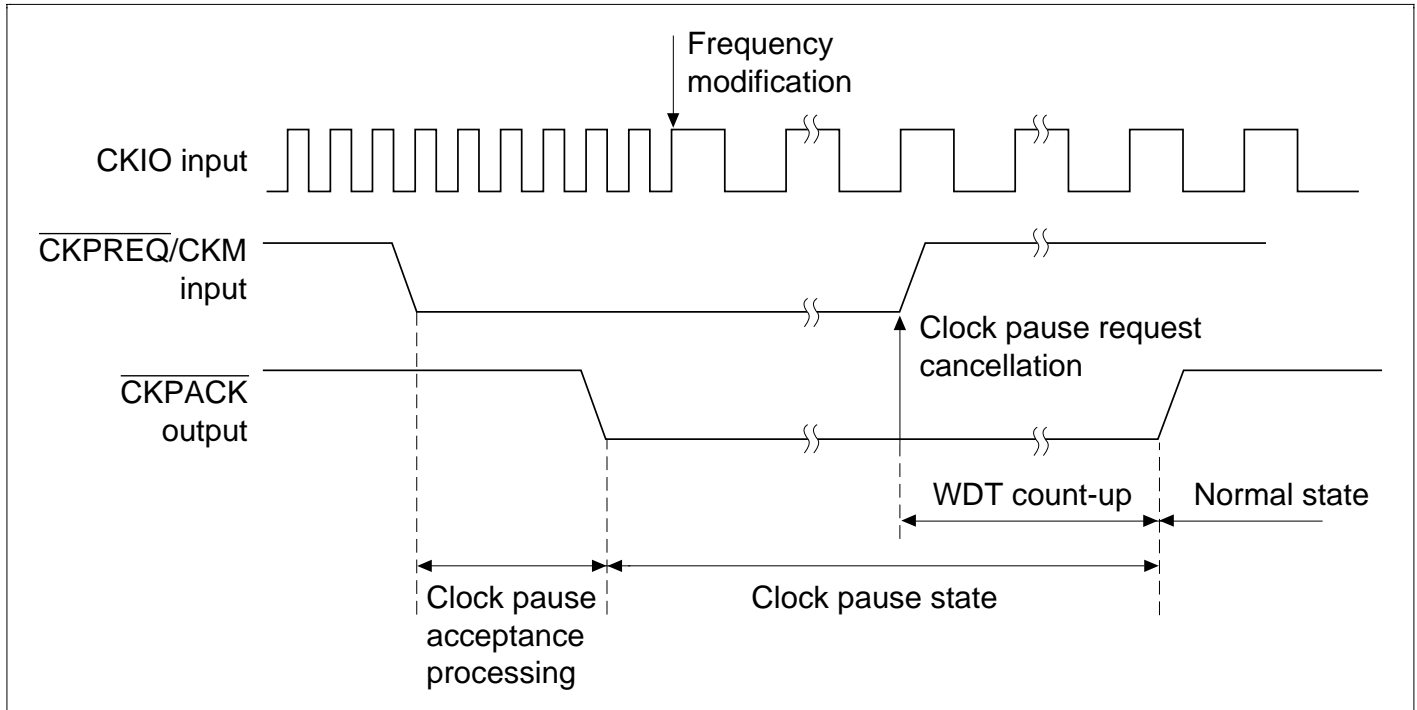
Frequency modification

CKIO input

$\overline{\text{CKPREQ}}$/CKM input

Clock pause request cancellation

$\overline{\text{CKPACK}}$ output

WDT count-up

Normal state

Clock pause acceptance processing

Clock pause state